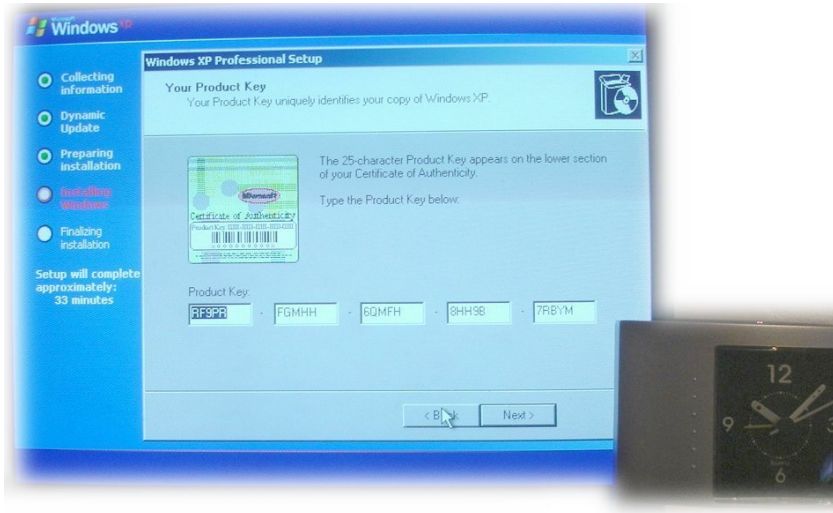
Microsoft Windows XP

Collecting information

Dynamic Update

Preparing installation

Installing Windows

Finalizing installation

Setup will complete approximately: 33 minutes

Windows XP Professional Setup

Your Product Key
Your Product Key uniquely identifies your copy of Windows XP.

Microsoft
Certificate of Authenticity
Product Key: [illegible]

The 25-character Product Key appears on the lower section of your Certificate of Authenticity.

Type the Product Key below:

Product Key:
RF9PR - FGMHH - 6QMFH - 8HH9B - 7RBYM

< Back Next >

12
9
6